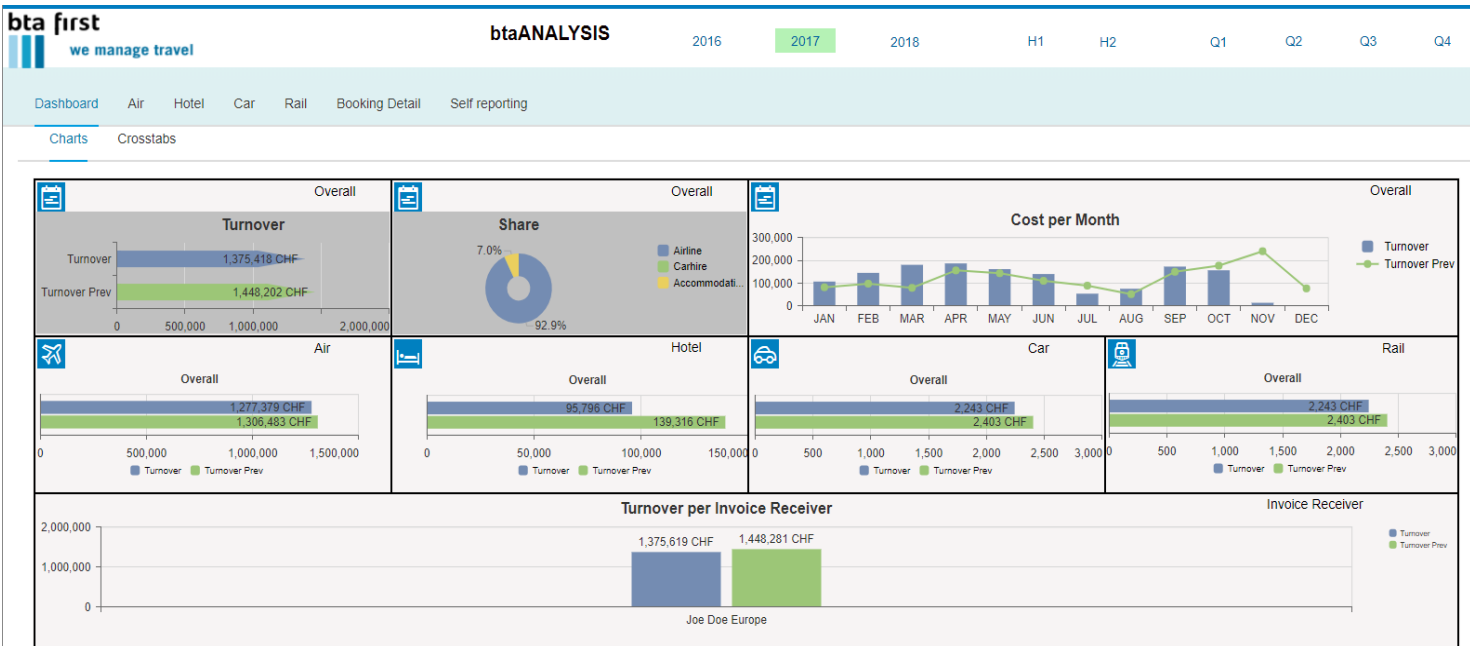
bta first
we manage travel

btaANALYSIS

2016 2017 2018 H1 H2 Q1 Q2 Q3 Q4

Dashboard Air Hotel Car Rail Booking Detail Self reporting

Charts Crosstabs

Overall
Turnover
Turnover 1,375,418 CHF
Turnover Prev 1,448,202 CHF
0 500,000 1,000,000 2,000,000

Overall
Share
7.0%
92.9%
Airline
Carhire
Accommodati...

Overall
Cost per Month
300,000
200,000
100,000
0
JAN FEB MAR APR MAY JUN JUL AUG SEP OCT NOV DEC
Turnover
Turnover Prev

Air
Overall
1,277,379 CHF
1,306,483 CHF
0 500,000 1,000,000 1,500,000
Turnover Turnover Prev

Hotel
Overall
95,796 CHF
139,316 CHF
0 50,000 100,000 150,000
Turnover Turnover Prev

Car
Overall
2,243 CHF
2,403 CHF
0 500 1,000 1,500 2,000 2,500 3,000
Turnover Turnover Prev

Rail
Overall
2,243 CHF
2,403 CHF
0 500 1,000 1,500 2,000 2,500 3,000
Turnover Turnover Prev

Turnover per Invoice Receiver
Invoice Receiver
2,000,000
1,000,000
0
1,375,619 CHF
1,448,281 CHF
Joe Doe Europe
Turnover
Turnover Prev